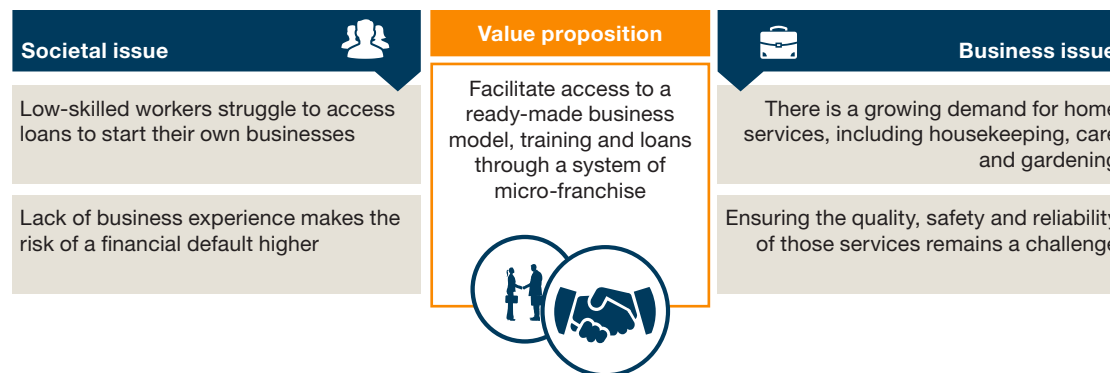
Societal issue

Low-skilled workers struggle to access loans to start their own businesses

Lack of business experience makes the risk of a financial default higher

Value proposition

Facilitate access to a ready-made business model, training and loans through a system of micro-franchise

Business issue

There is a growing demand for home services, including housekeeping, care and gardening

Ensuring the quality, safety and reliability of those services remains a challenge